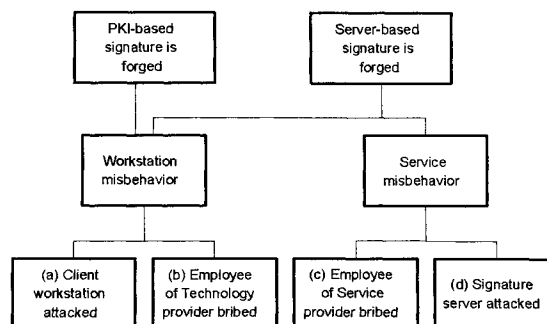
PKI-based signature is forged

Server-based signature is forged

Workstation misbehavior

Service misbehavior

(a) Client workstation attacked

(b) Employee of Technology provider bribed

(c) Employee of Service provider bribed

(d) Signature server attacked